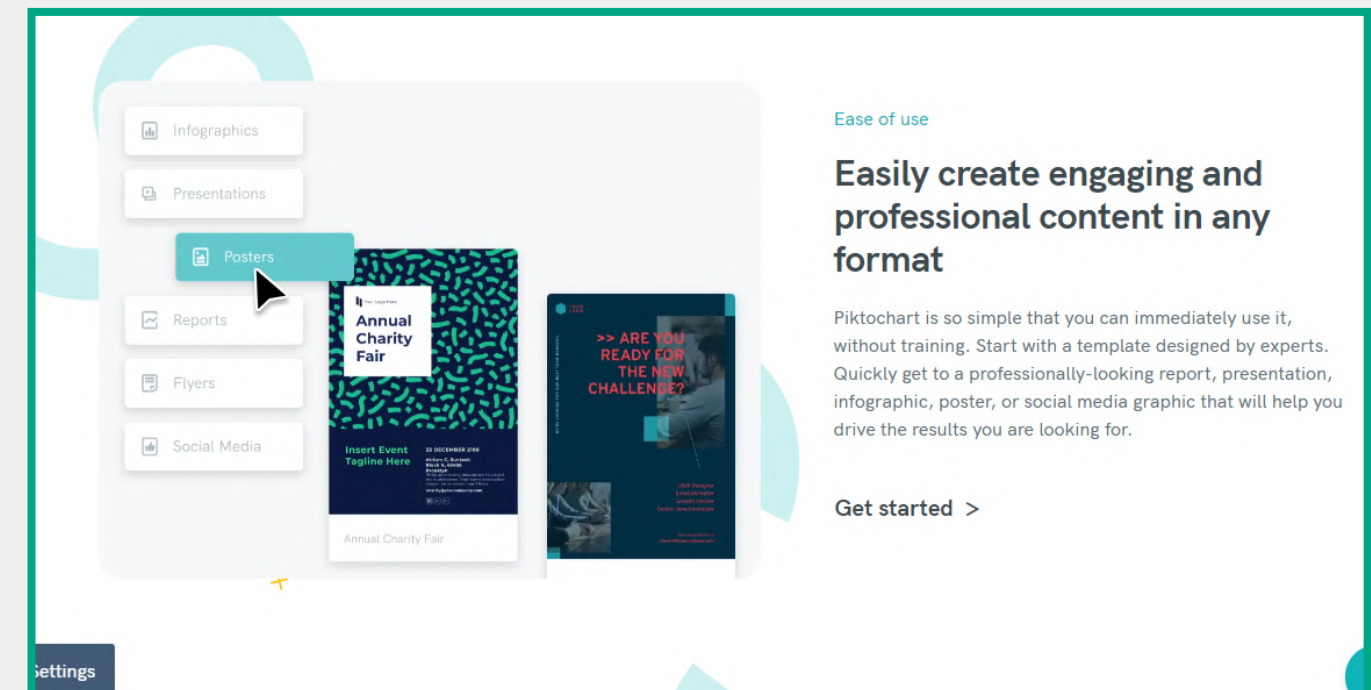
Infographics

Presentations

Posters

Reports

Flyers

Social Media

Your Logo Here

Annual Charity Fair

Insert Event Tagline Here

23 DECEMBER 2100

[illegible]

Annual Charity Fair

>> ARE YOU READY FOR THE NEW CHALLENGE?

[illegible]

Ease of use

Easily create engaging and professional content in any format

Piktochart is so simple that you can immediately use it, without training. Start with a template designed by experts. Quickly get to a professionally-looking report, presentation, infographic, poster, or social media graphic that will help you drive the results you are looking for.

Get started >

Settings